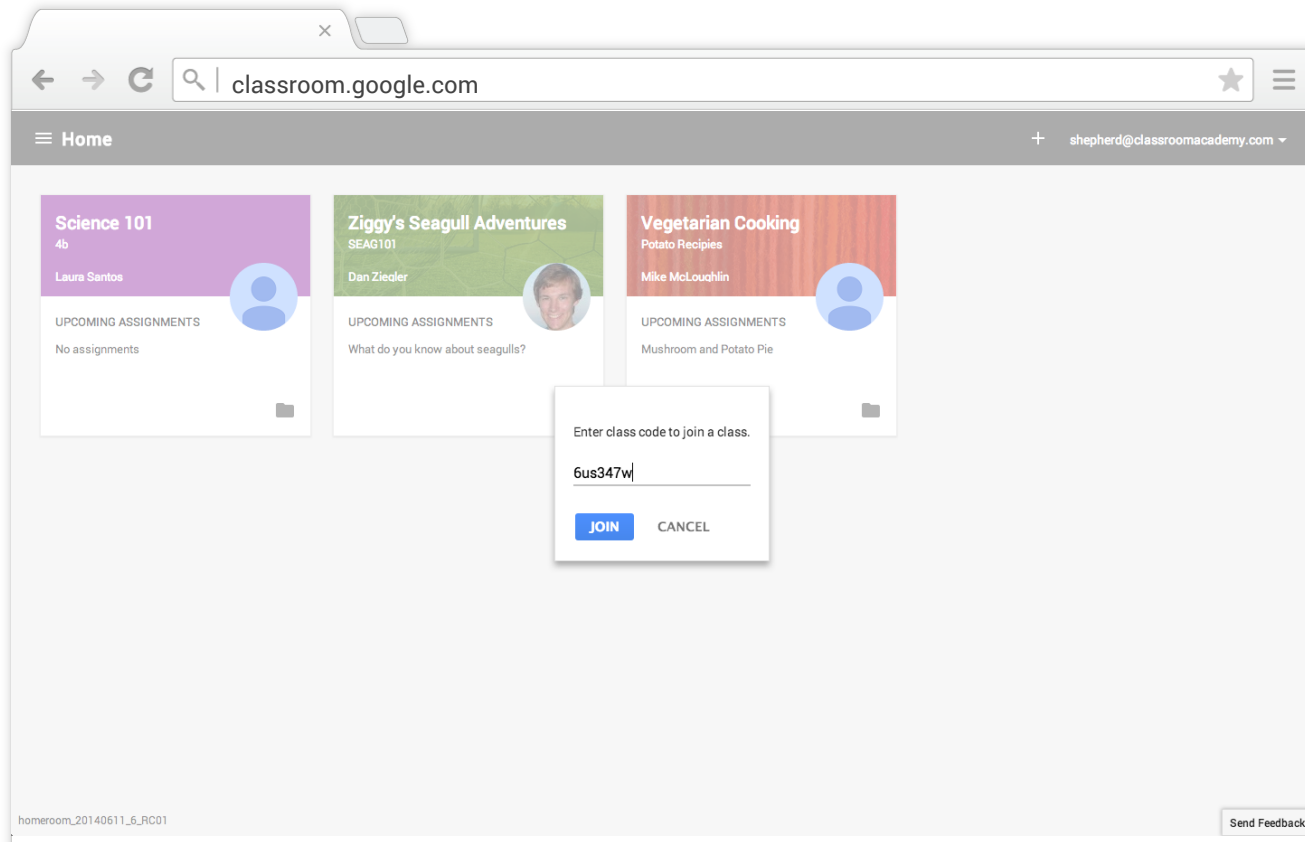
classroom.google.com

Home

+ shepherd@classroomacademy.com

Science 101
4b
Laura Santos

UPCOMING ASSIGNMENTS
No assignments

Ziggy's Seagull Adventures
SEAG101
Dan Ziegler

UPCOMING ASSIGNMENTS
What do you know about seagulls?

Vegetarian Cooking
Potato Recipies
Mike McLoughlin

UPCOMING ASSIGNMENTS
Mushroom and Potato Pie

Enter class code to join a class.

6us347w

JOIN CANCEL

homeroom_20140611_6_RC01

Send Feedback